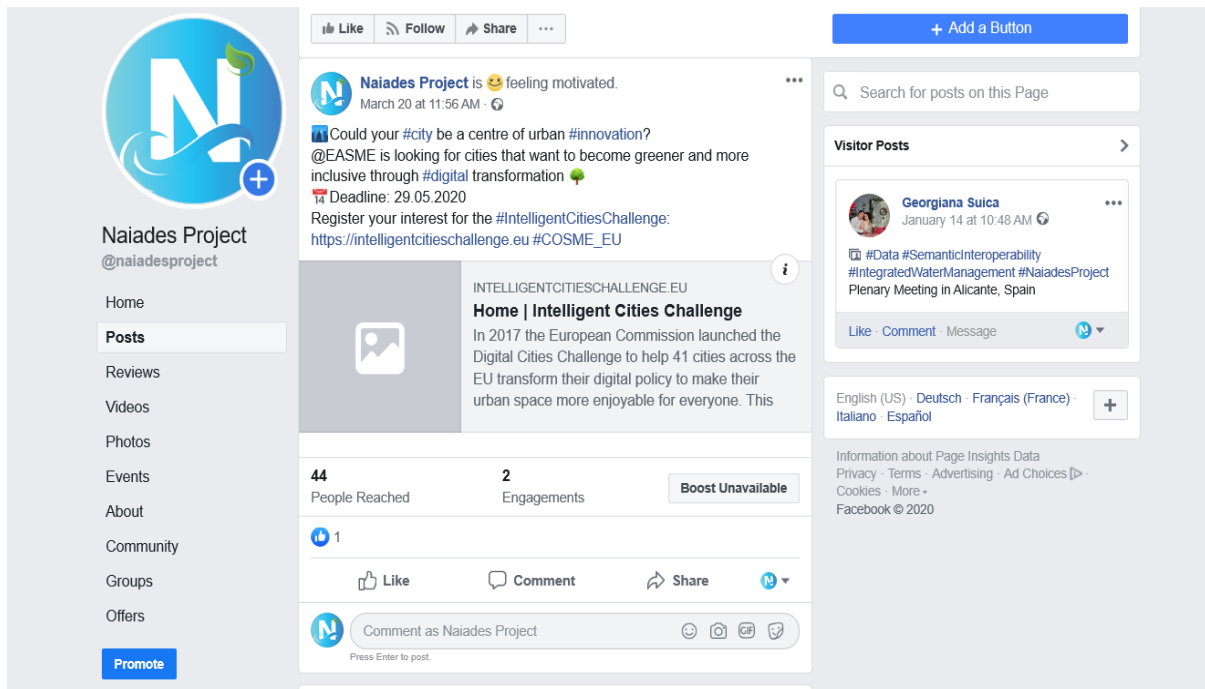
Naiades Project
@naiadesproject

Home
Posts
Reviews
Videos
Photos
Events
About
Community
Groups
Offers

Promote

Like Follow Share ···

Naiades Project is 😊 feeling motivated.
March 20 at 11:56 AM ·

Could your #city be a centre of urban #innovation?
@EASME is looking for cities that want to become greener and more inclusive through #digital transformation 🌳
📅 Deadline: 29.05.2020
Register your interest for the #IntelligentCitiesChallenge: https://intelligentcitieschallenge.eu #COSME_EU

INTELLIGENTCITIESCHALLENGE.EU
Home | Intelligent Cities Challenge
In 2017 the European Commission launched the Digital Cities Challenge to help 41 cities across the EU transform their digital policy to make their urban space more enjoyable for everyone. This

44
People Reached
2
Engagements
Boost Unavailable

1

Like Comment Share

Comment as Naiades Project
Press Enter to post.

+ Add a Button

Search for posts on this Page

Visitor Posts

Georgiana Suica
January 14 at 10:48 AM
#Data #SemanticInteroperability #IntegratedWaterManagement #NaiadesProject
Plenary Meeting in Alicante, Spain

Like · Comment · Message

English (US) · Deutsch · Français (France) · Italiano · Español

Information about Page Insights Data
Privacy · Terms · Advertising · Ad Choices · Cookies · More
Facebook © 2020